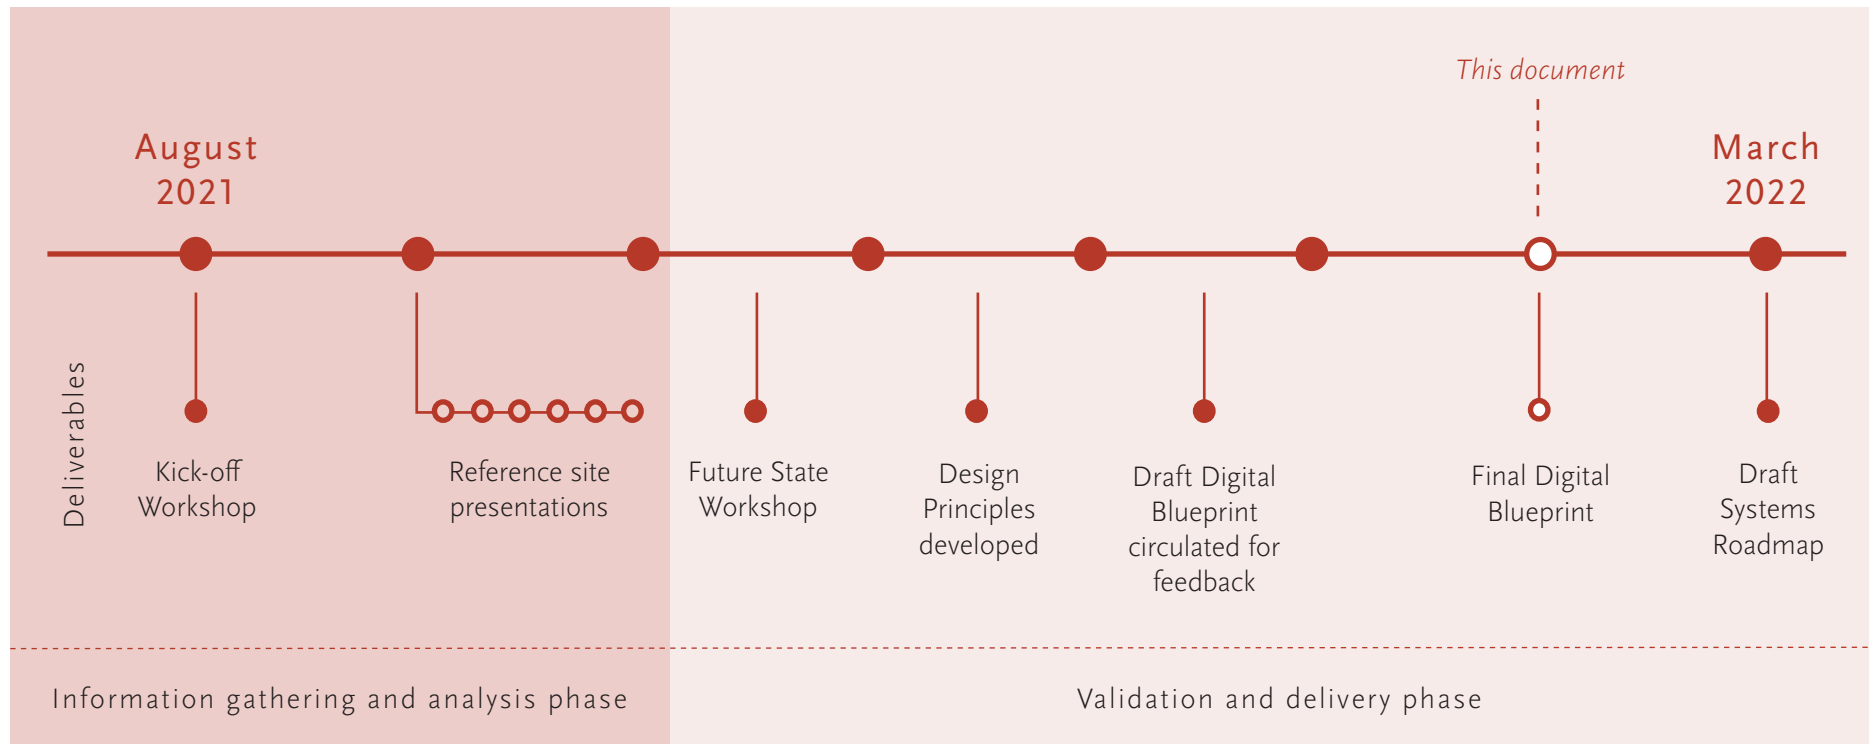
This document

August 2021

March 2022

Deliverables

Kick-off Workshop

Reference site presentations

Future State Workshop

Design Principles developed

Draft Digital Blueprint circulated for feedback

Final Digital Blueprint

Draft Systems Roadmap

Information gathering and analysis phase

Validation and delivery phase